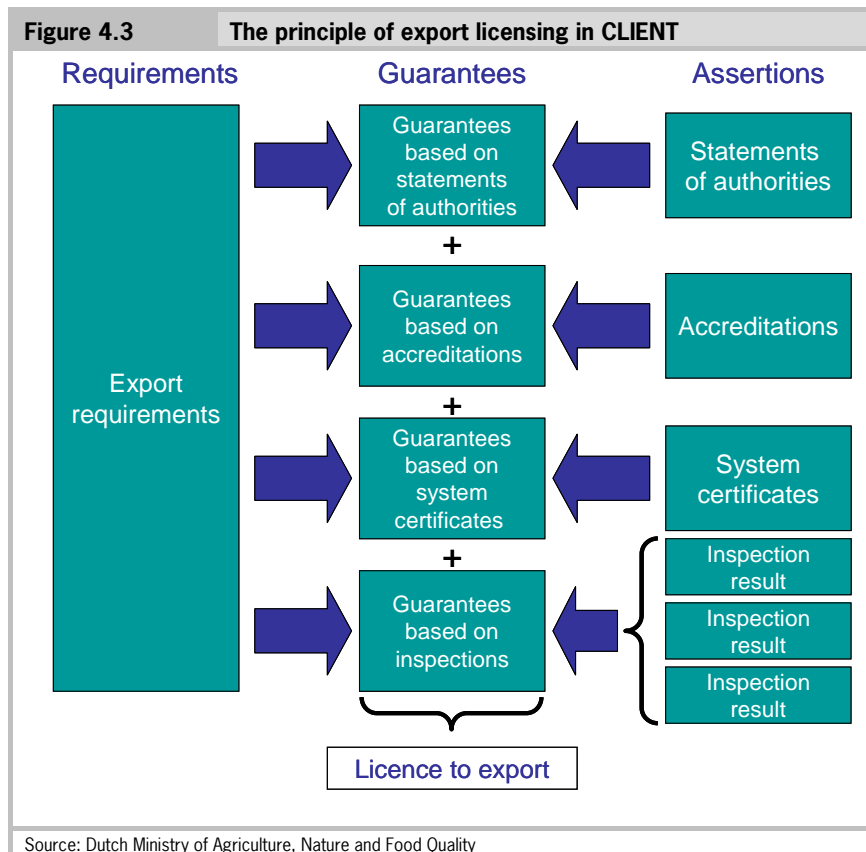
Figure 4.3 The principle of export licensing in CLIENT

Requirements

Guarantees

Assertions

Export requirements

Guarantees based on statements of authorities

+

Guarantees based on accreditations

+

Guarantees based on system certificates

+

Guarantees based on inspections

Statements of authorities

Accreditations

System certificates

Inspection result

Inspection result

Inspection result

Licence to export

Source: Dutch Ministry of Agriculture, Nature and Food Quality